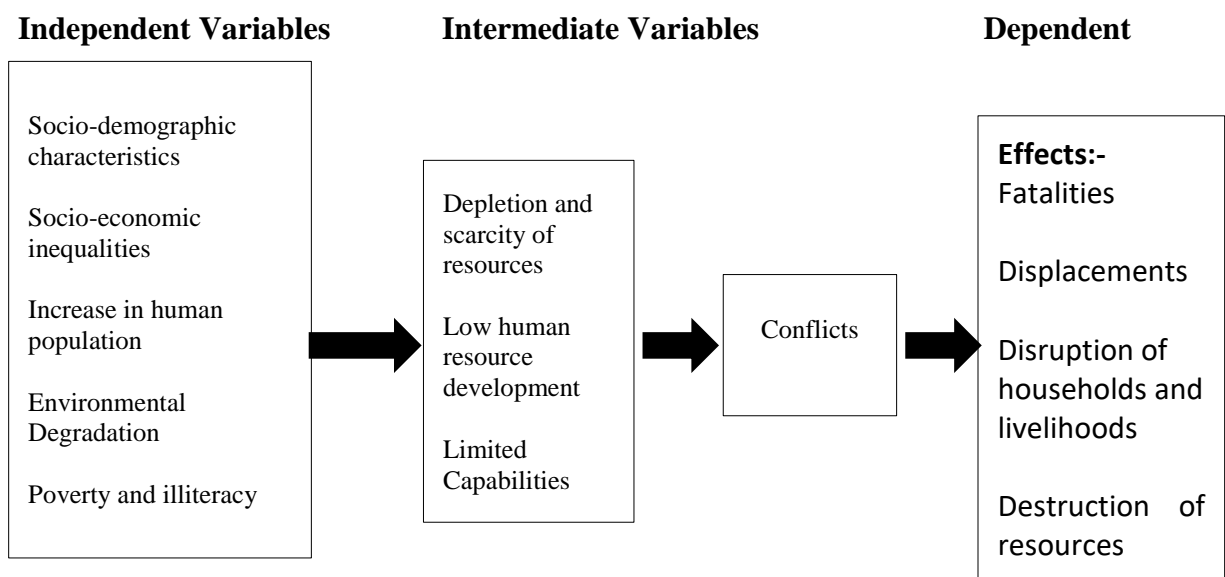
**Independent Variables** **Intermediate Variables** **Dependent**

Socio-demographic characteristics

Socio-economic inequalities

Increase in human population

Environmental Degradation

Poverty and illiteracy

Depletion and scarcity of resources

Low human resource development

Limited Capabilities

Conflicts

**Effects:-** Fatalities

Displacements

Disruption of households and livelihoods

Destruction of resources